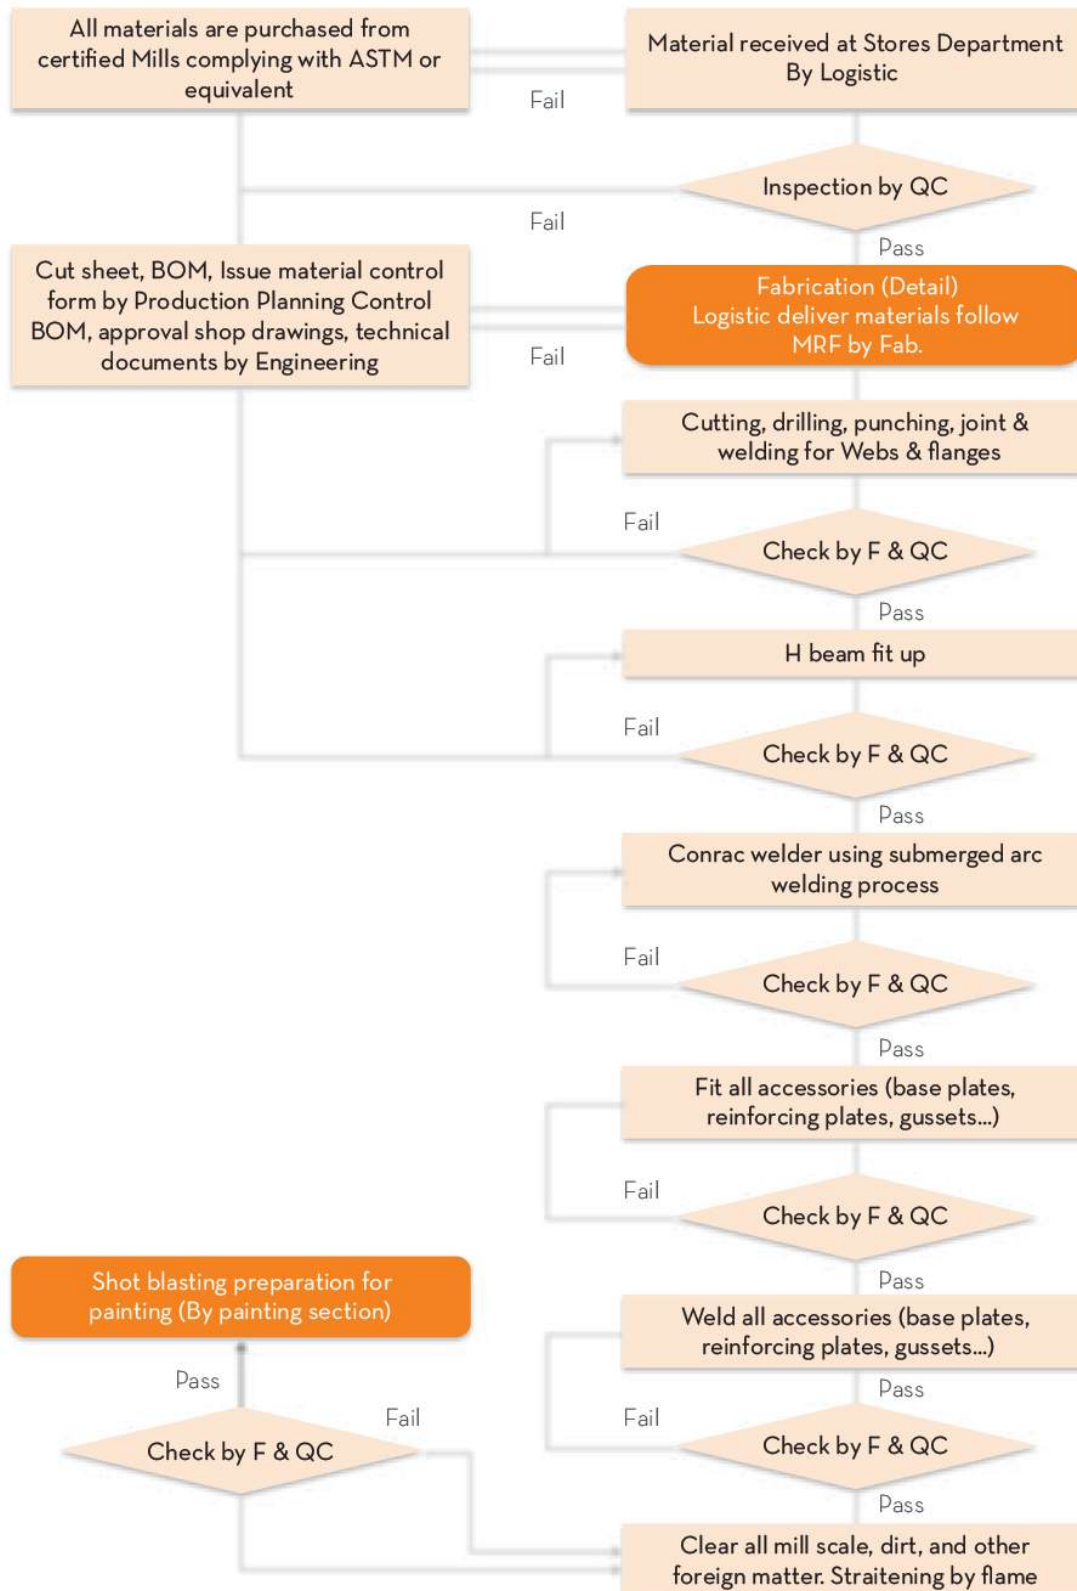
All materials are purchased from certified Mills complying with ASTM or equivalent

Material received at Stores Department By Logistic

Fail

Inspection by QC

Fail

Pass

Cut sheet, BOM, Issue material control form by Production Planning Control BOM, approval shop drawings, technical documents by Engineering

Fabrication (Detail) Logistic deliver materials follow MRF by Fab.

Fail

Cutting, drilling, punching, joint & welding for Webs & flanges

Fail

Check by F & QC

Pass

H beam fit up

Fail

Check by F & QC

Pass

Conrac welder using submerged arc welding process

Fail

Check by F & QC

Pass

Fit all accessories (base plates, reinforcing plates, gussets...)

Fail

Check by F & QC

Shot blasting preparation for painting (By painting section)

Pass

Weld all accessories (base plates, reinforcing plates, gussets...)

Pass

Pass

Fail

Fail

Check by F & QC

Check by F & QC

Pass

Clear all mill scale, dirt, and other foreign matter. Straitening by flame